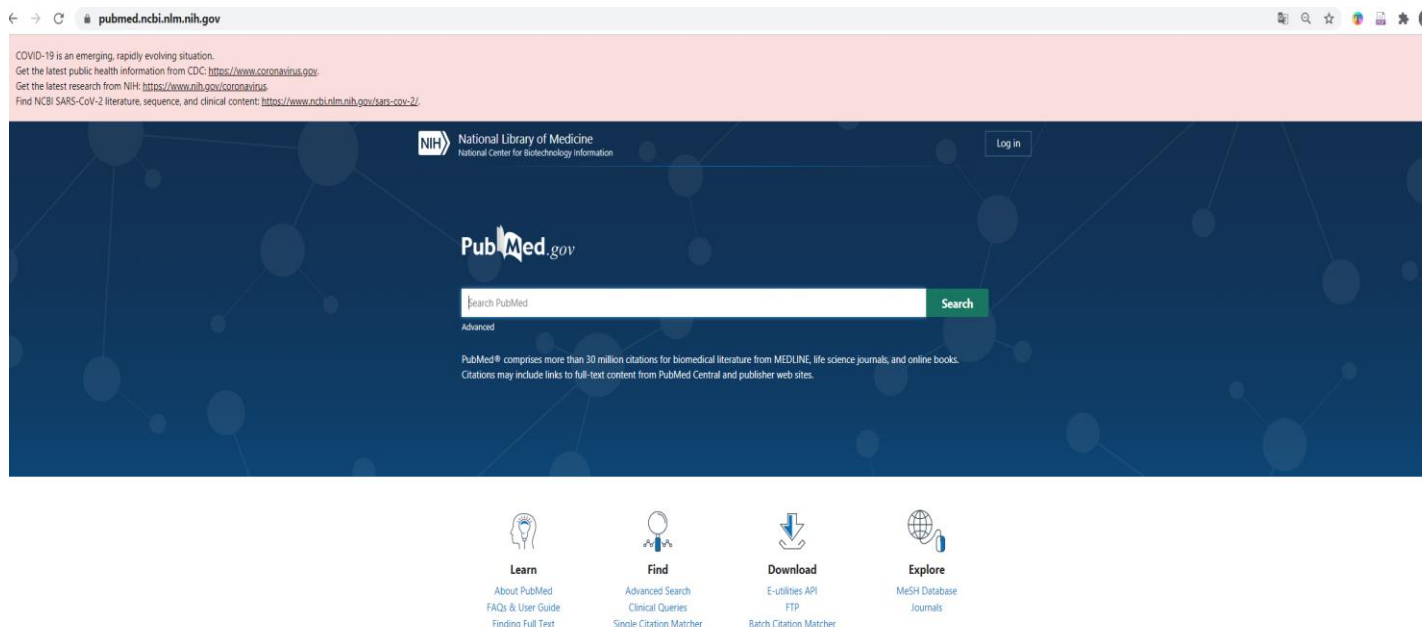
pubmed.ncbi.nlm.nih.gov

COVID-19 is an emerging, rapidly evolving situation.
Get the latest public health information from CDC: https://www.coronavirus.gov.
Get the latest research from NIH: https://www.nih.gov/coronavirus.
Find NCBI SARS-CoV-2 literature, sequence, and clinical content: https://www.ncbi.nlm.nih.gov/sars-cov-2/.

NIH National Library of Medicine
National Center for Biotechnology Information

Log in

PubMed.gov

Search PubMed

Search

Advanced

PubMed® comprises more than 30 million citations for biomedical literature from MEDLINE, life science journals, and online books. Citations may include links to full-text content from PubMed Central and publisher web sites.

Learn
About PubMed
FAQs & User Guide
Finding Full Text

Find
Advanced Search
Clinical Queries
Single Citation Matcher

Download
E-utilities API
FTP
Batch Citation Matcher

Explore
MeSH Database
Journals